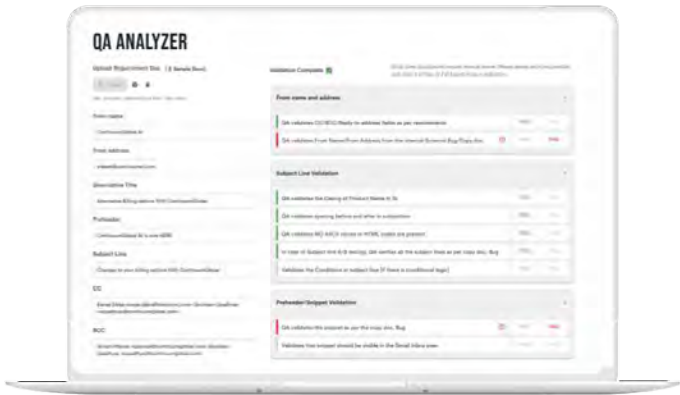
QA ANALYZER

Upload Requirement Doc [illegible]

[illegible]

From name

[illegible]

From Address

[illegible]

Descriptive Title

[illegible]

Preheader

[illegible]

Subject Line

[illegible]

CC

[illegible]

BCC

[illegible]

Validation Complete

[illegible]

From name and address

QA validates CC/BCC/Reply to address fields as per requirements

QA validates From Name/From Address from the internal/External Bug/Copy doc

Subject Line Validation

QA validates the Casing of Product Name in SL

QA validates spacing before and after in subjectline

QA validates NO ASCII values or HTML codes are present

In case of Subject line A/B testing, QA verifies all the subject lines as per copy doc, Bug

Validates the Conditions in subject line (if there is conditional logic)

Preheader/Snippet Validation

QA validates the snippet as per the copy doc, Bug

Validates that snippet should be visible in the Email inbox area